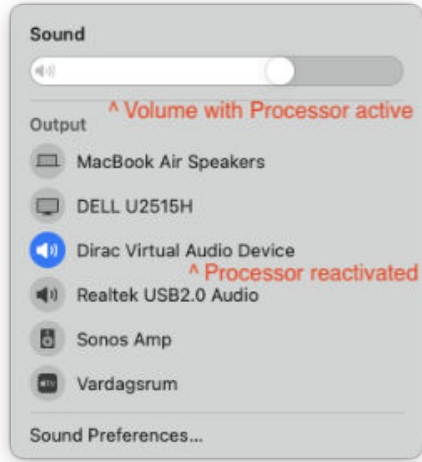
Sound

^ Volume with Processor active

Output

MacBook Air Speakers

DELL U2515H

Dirac Virtual Audio Device

^ Processor reactivated

Realtek USB2.0 Audio

Sonos Amp

Vardagsrum

Sound Preferences...